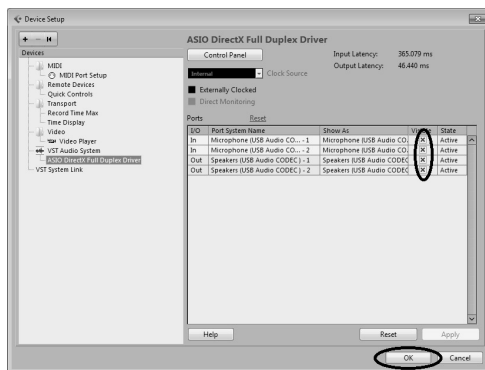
Device Setup

Devices
MIDI
MIDI Port Setup
Remote Devices
Quick Controls
Transport
Record Time Max
Time Display
Video
Video Player
VST Audio System
ASIO DirectX Full Duplex Driver
VST System Link

ASIO DirectX Full Duplex Driver

Control Panel

Input Latency: 365.079 ms
Output Latency: 46.440 ms

Internal
Clock Source

Externally Clocked
Direct Monitoring

Ports
Reset

| I/O | Port System Name | Show As | Vi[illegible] | State |
|---|---|---|---|---|
| In | Microphone (USB Audio CO... - 1 | Microphone (USB Audio CO | × | Active |
| In | Microphone (USB Audio CO... - 2 | Microphone (USB Audio CO | × | Active |
| Out | Speakers (USB Audio CODEC ) - 1 | Speakers (USB Audio CODEC | × | Active |
| Out | Speakers (USB Audio CODEC ) - 2 | Speakers (USB Audio CODEC | × | Active |

Help
Reset
Apply
OK
Cancel